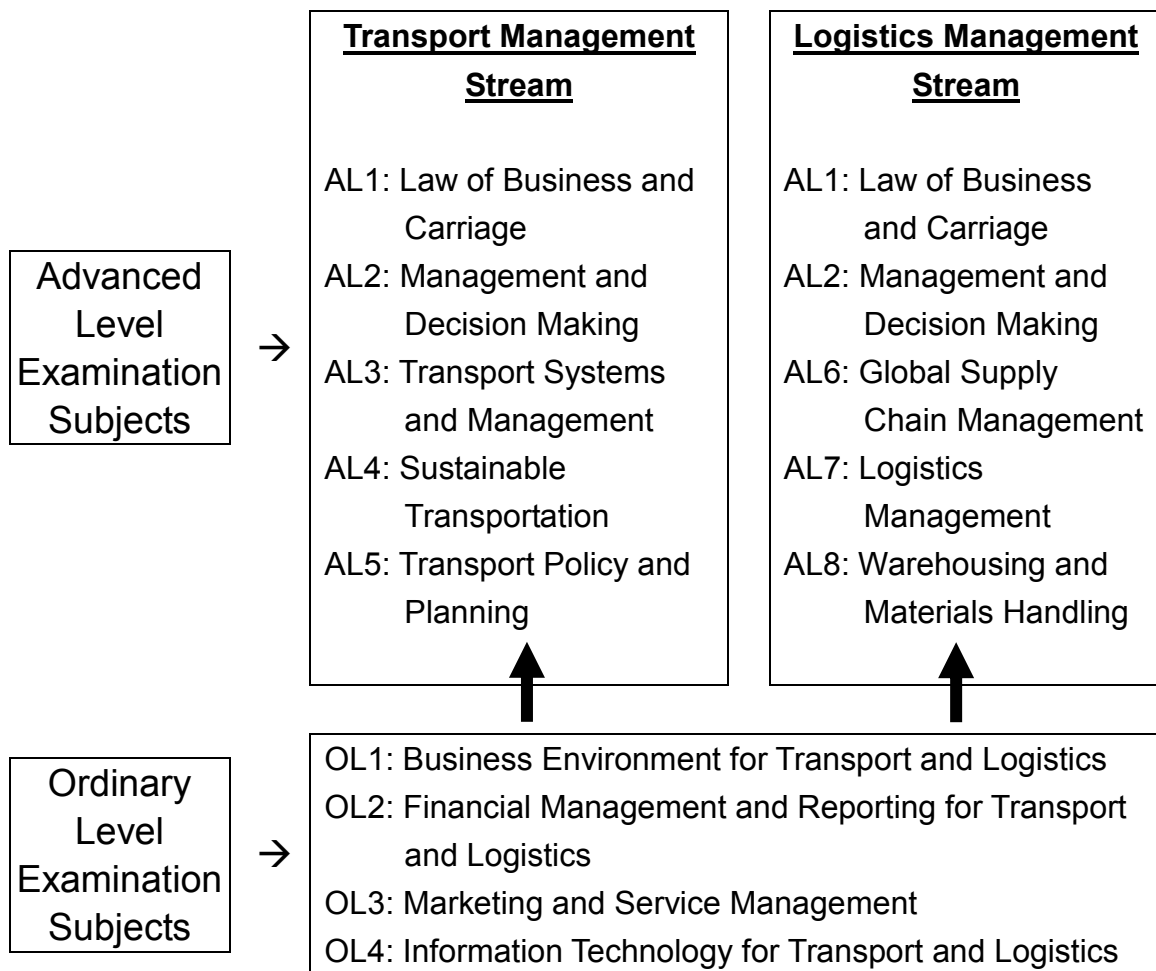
Advanced Level Examination Subjects

→

Transport Management Stream

AL1: Law of Business and Carriage
AL2: Management and Decision Making
AL3: Transport Systems and Management
AL4: Sustainable Transportation
AL5: Transport Policy and Planning

Logistics Management Stream

AL1: Law of Business and Carriage
AL2: Management and Decision Making
AL6: Global Supply Chain Management
AL7: Logistics Management
AL8: Warehousing and Materials Handling

Ordinary Level Examination Subjects

→

OL1: Business Environment for Transport and Logistics
OL2: Financial Management and Reporting for Transport and Logistics
OL3: Marketing and Service Management
OL4: Information Technology for Transport and Logistics